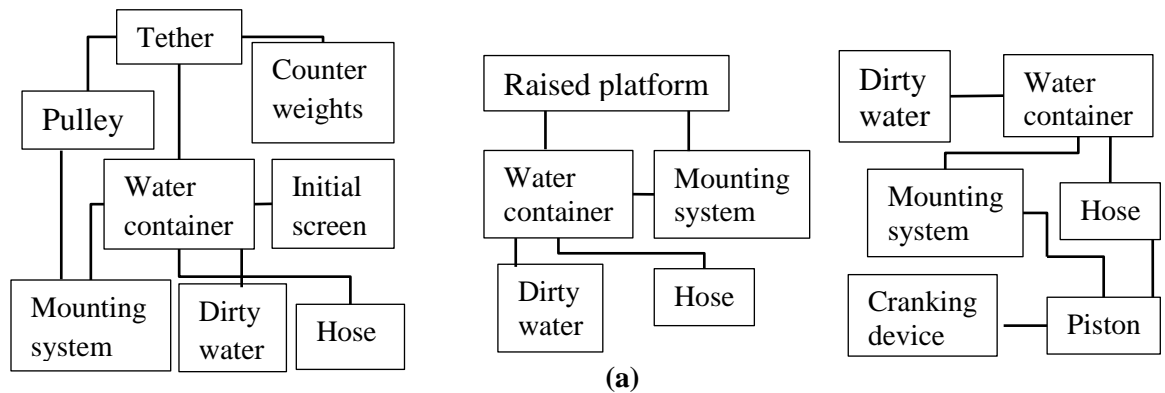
Tether

Counter weights

Pulley

Water container

Initial screen

Mounting system

Dirty water

Hose

Raised platform

Water container

Mounting system

Dirty water

Hose

(a)

Dirty water

Water container

Mounting system

Hose

Cranking device

Piston